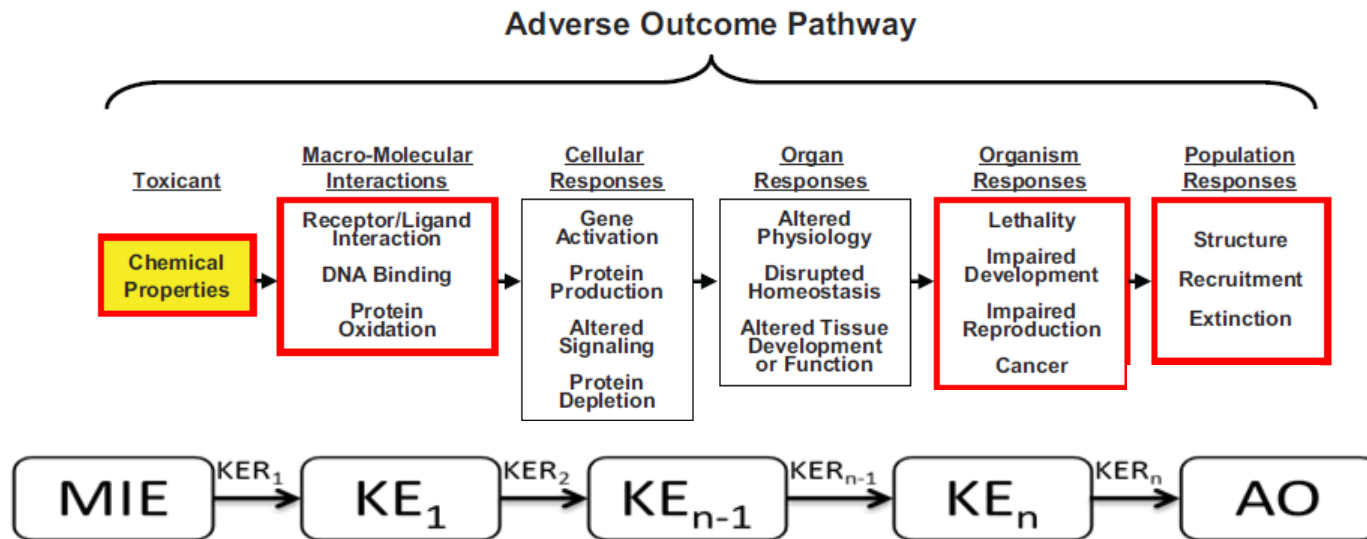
Adverse Outcome Pathway

Toxicant

Chemical Properties

Macro-Molecular Interactions

Receptor/Ligand Interaction

DNA Binding

Protein Oxidation

Cellular Responses

Gene Activation

Protein Production

Altered Signaling

Protein Depletion

Organ Responses

Altered Physiology

Disrupted Homeostasis

Altered Tissue Development or Function

Organism Responses

Lethality

Impaired Development

Impaired Reproduction

Cancer

Population Responses

Structure

Recruitment

Extinction

MIE $KER_1$ $KE_1$ $KER_2$ $KE_{n-1}$ $KER_{n-1}$ $KE_n$ $KER_n$ AO